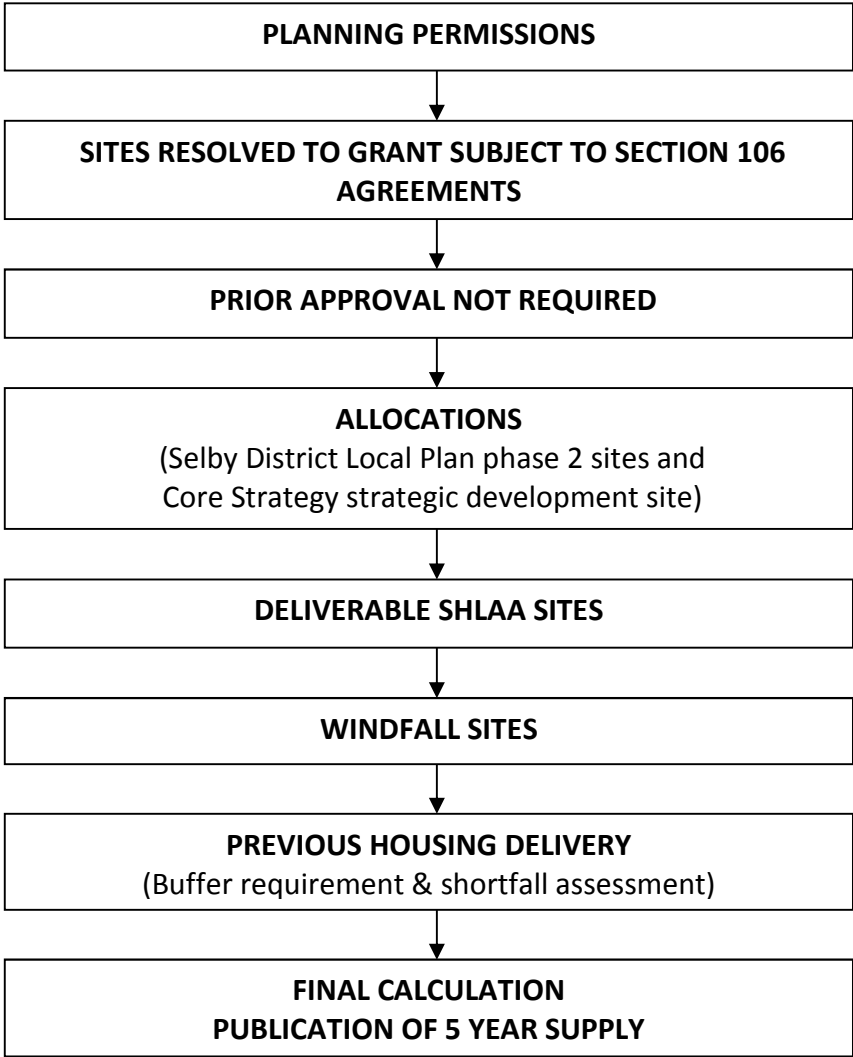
PLANNING PERMISSIONS

SITES RESOLVED TO GRANT SUBJECT TO SECTION 106 AGREEMENTS

PRIOR APPROVAL NOT REQUIRED

ALLOCATIONS
(Selby District Local Plan phase 2 sites and Core Strategy strategic development site)

DELIVERABLE SHLAA SITES

WINDFALL SITES

PREVIOUS HOUSING DELIVERY
(Buffer requirement & shortfall assessment)

FINAL CALCULATION
PUBLICATION OF 5 YEAR SUPPLY